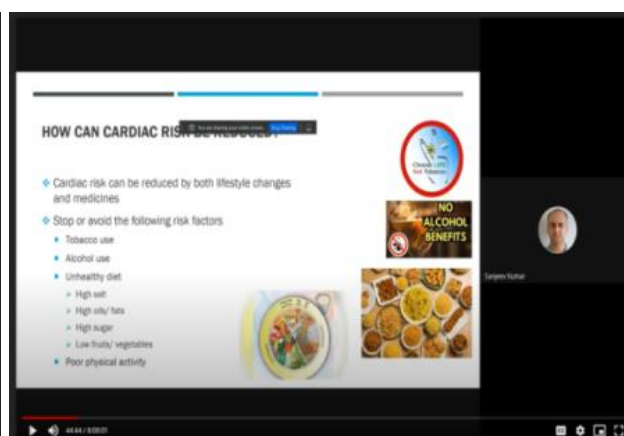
HOW CAN CARDIAC RIS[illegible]

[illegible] Stop sharing

Choose Life Not Tobacco

NO ALCOHOL BENEFITS

Cardiac risk can be reduced by both lifestyle changes and medicines

Stop or avoid the following risk factors

Tobacco use

Alcohol use

Unhealthy diet

High salt

High oils/ fats

High sugar

Low fruits/ vegetables

Poor physical activity

Sanjeev Kumar

44:44 / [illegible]